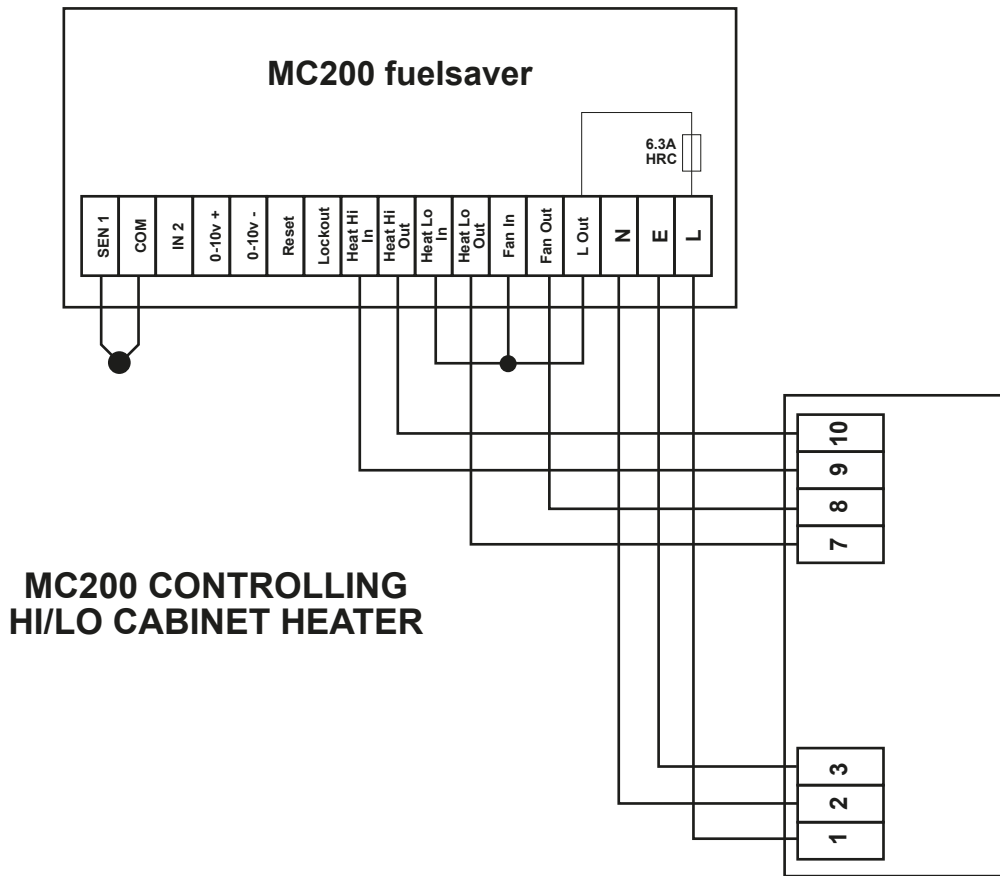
MC200 fuelsaver

6.3A HRC

SEN 1
COM
IN 2
0-10v +
0-10v -
Reset
Lockout
Heat Hi In
Heat Hi Out
Heat Lo In
Heat Lo Out
Fan In
Fan Out
L Out
N
E
L

10
9
8
7

MC200 CONTROLLING
HI/LO CABINET HEATER

3
2
1